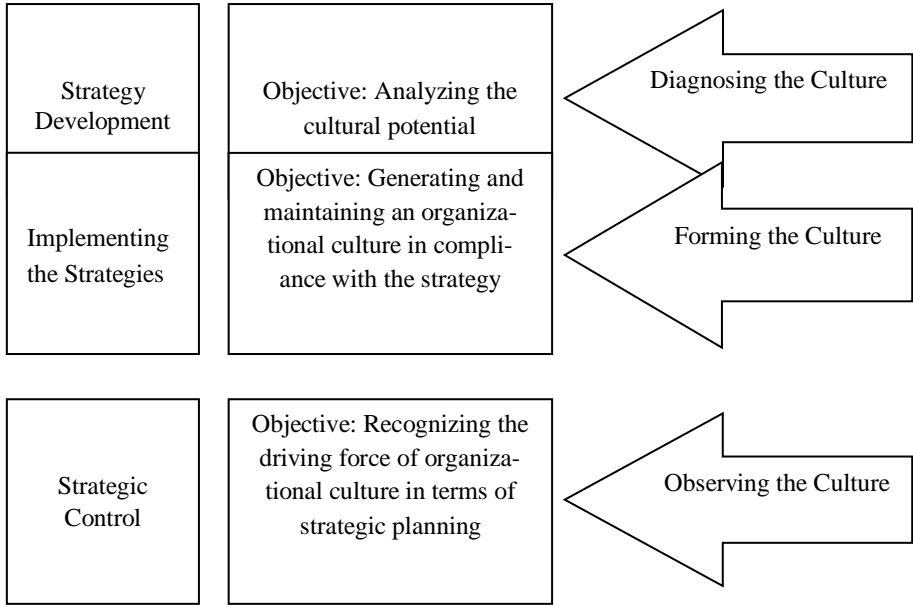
Strategy Development

Objective: Analyzing the cultural potential

Diagnosing the Culture

Implementing the Strategies

Objective: Generating and maintaining an organizational culture in compliance with the strategy

Forming the Culture

Strategic Control

Objective: Recognizing the driving force of organizational culture in terms of strategic planning

Observing the Culture